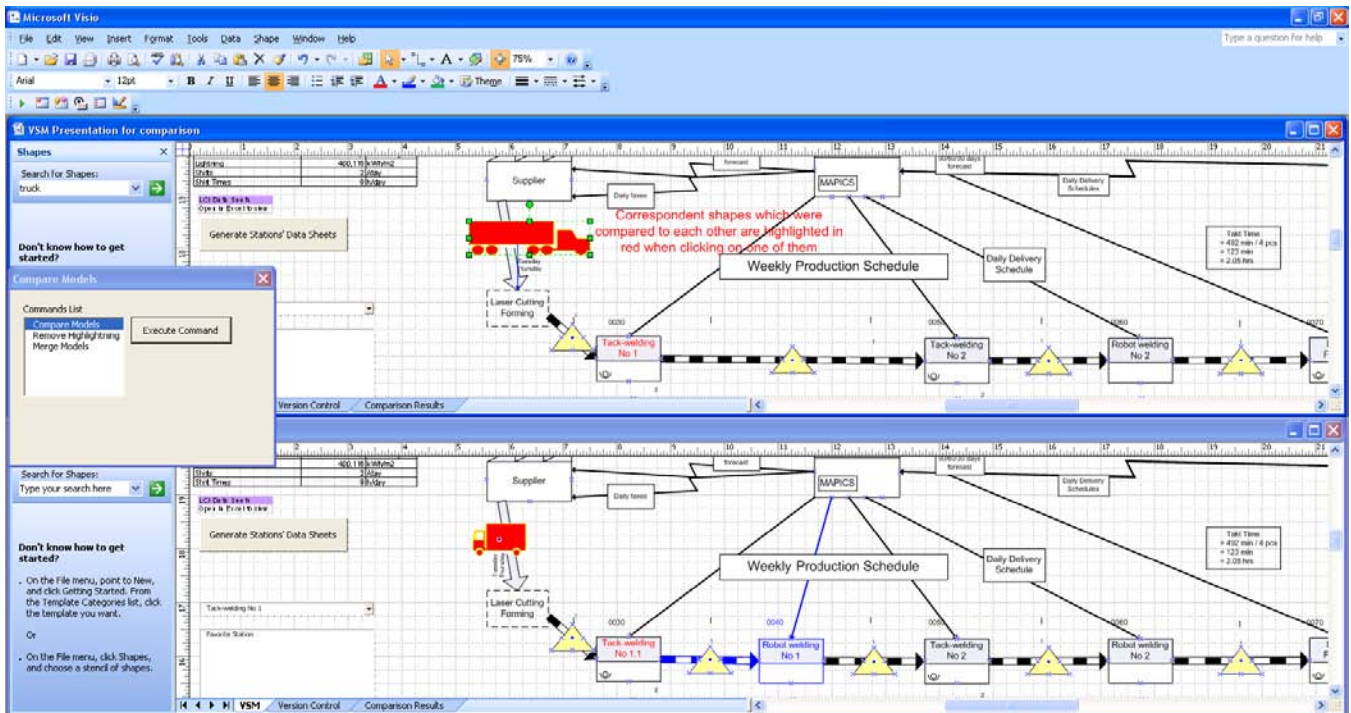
Microsoft Visio

File Edit View Insert Format Tools Data Shape Window Help

Type a question for help

Arial 12pt Theme 75%

VSM Presentation for comparison

Shapes

Search for Shapes:

truck

Don't know how to get started?

Compare Models

Commands List

Compare Models
Remove Highlighting
Merge Models

Execute Command

Generate Stations' Data Sheets

Supplier

Daily faxes

forecast

MAPICS

Daily Delivery Schedules

Correspondent shapes which were compared to each other are highlighted in red when clicking on one of them

Weekly Production Schedule

Daily Delivery Schedule

Takt Time
= 492 min / 4 pcs
= 123 min
= 2.05 hrs

Laser Cutting Forming

0030

Tack-welding No 1

0050

Tack-welding No 2

0060

Robot welding No 2

0070

Version Control

Comparison Results

Search for Shapes:

Type your search here

Supplier

Daily faxes

forecast

MAPICS

Daily Delivery Schedules

Generate Stations' Data Sheets

Weekly Production Schedule

Daily Delivery Schedule

Takt Time
= 492 min / 4 pcs
= 123 min
= 2.05 hrs

Don't know how to get started?

• On the File menu, point to New, and click Getting Started. From the Template Categories list, click the template you want.

Or

• On the File menu, click Shapes, and choose a stencil of shapes.

Tack-welding No 1

Favorite Station

Laser Cutting Forming

0030

Tack welding No 1.1

0040

Robot welding No 1

0050

Tack-welding No 2

0060

Robot welding No 2

0070

VSM

Version Control

Comparison Results